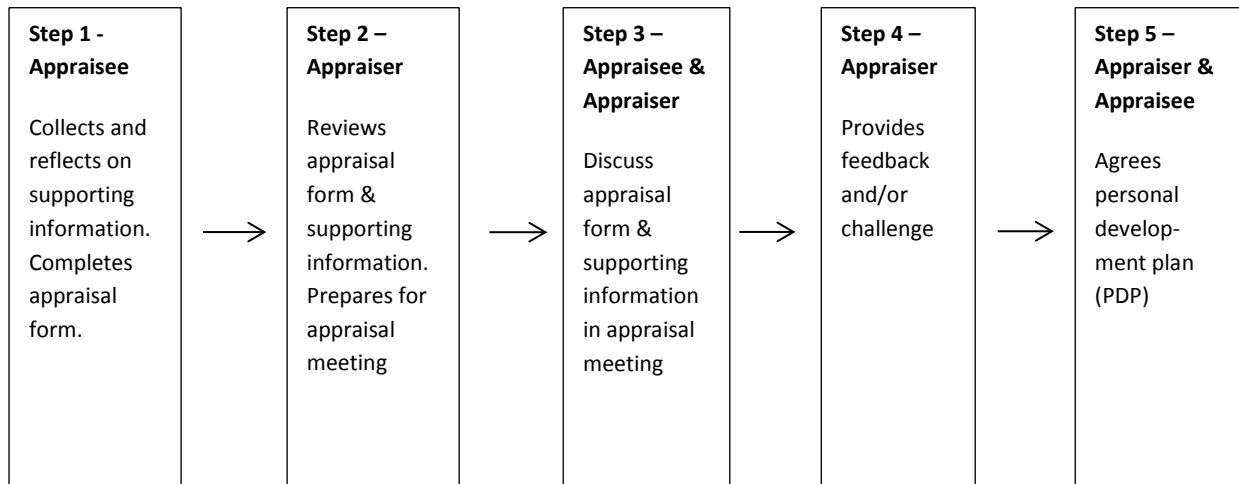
**Step 1 - Appraisee**

Collects and reflects on supporting information. Completes appraisal form.

**Step 2 – Appraiser**

Reviews appraisal form & supporting information. Prepares for appraisal meeting

**Step 3 – Appraisee & Appraiser**

Discuss appraisal form & supporting information in appraisal meeting

**Step 4 – Appraiser**

Provides feedback and/or challenge

**Step 5 – Appraiser & Appraisee**

Agrees personal development plan (PDP)